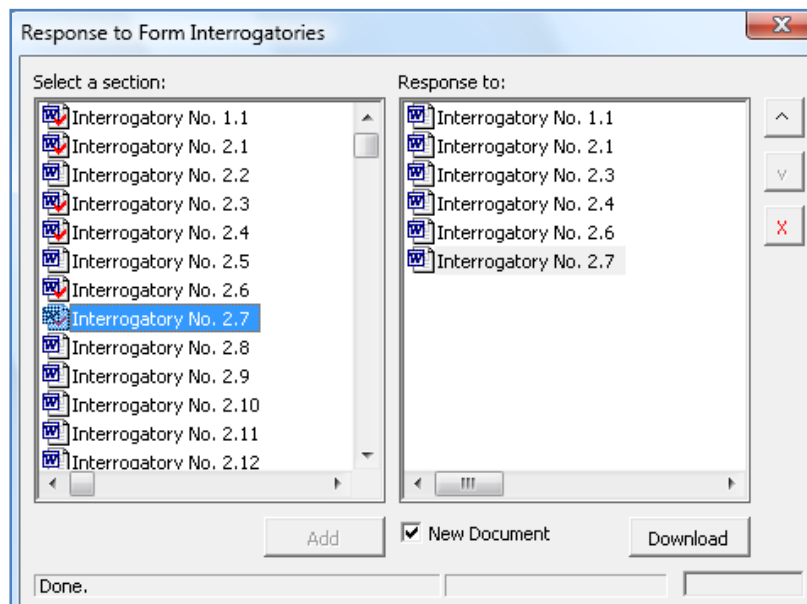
Response to Form Interrogatories

X

Select a section:

Interrogatory No. 1.1
Interrogatory No. 2.1
Interrogatory No. 2.2
Interrogatory No. 2.3
Interrogatory No. 2.4
Interrogatory No. 2.5
Interrogatory No. 2.6
Interrogatory No. 2.7
Interrogatory No. 2.8
Interrogatory No. 2.9
Interrogatory No. 2.10
Interrogatory No. 2.11
Interrogatory No. 2.12

Response to:

Interrogatory No. 1.1
Interrogatory No. 2.1
Interrogatory No. 2.3
Interrogatory No. 2.4
Interrogatory No. 2.6
Interrogatory No. 2.7

^
v
X

Add

New Document

Download

Done.